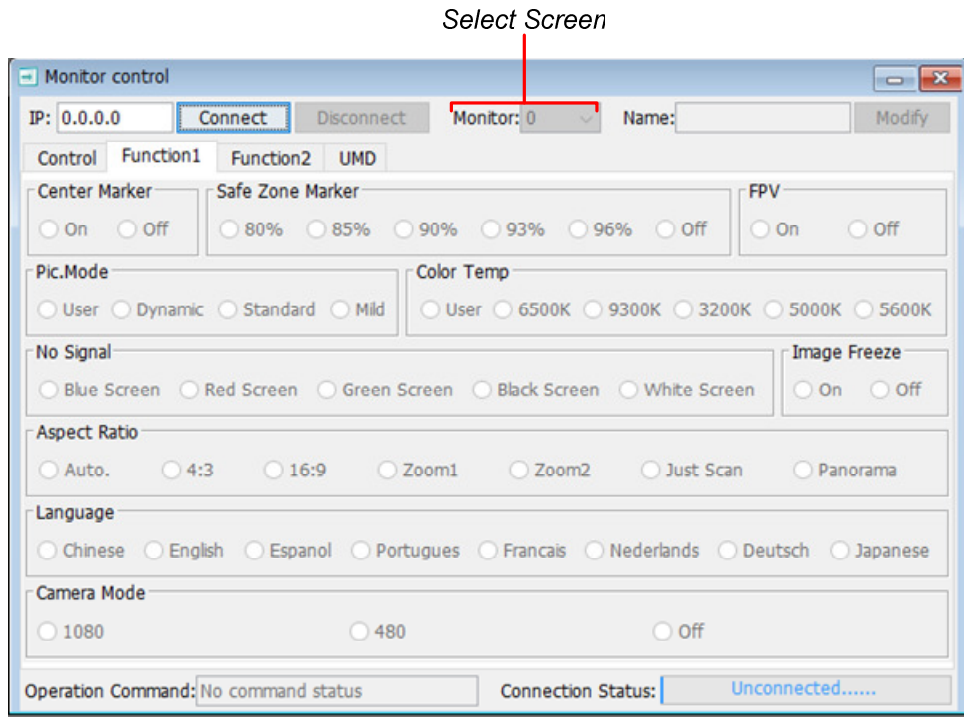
Select Screen

Monitor control

IP: 0.0.0.0 Connect Disconnect Monitor: 0 Name: Modify

Control Function1 Function2 UMD

Center Marker
On Off

Safe Zone Marker
80% 85% 90% 93% 96% Off

FPV
On Off

Pic.Mode
User Dynamic Standard Mild

Color Temp
User 6500K 9300K 3200K 5000K 5600K

No Signal
Blue Screen Red Screen Green Screen Black Screen White Screen

Image Freeze
On Off

Aspect Ratio
Auto. 4:3 16:9 Zoom1 Zoom2 Just Scan Panorama

Language
Chinese English Espanol Portugues Francais Nederlands Deutsch Japanese

Camera Mode
1080 480 Off

Operation Command: No command status Connection Status: Unconnected......